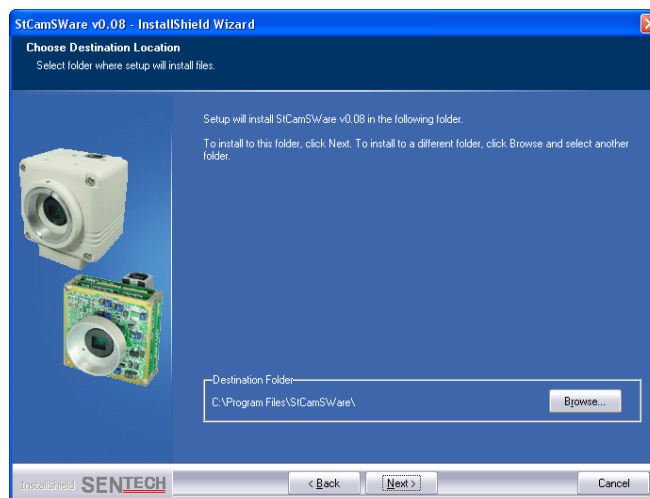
StCamSWare v0.08 - InstallShield Wizard

Choose Destination Location

Select folder where setup will install files.

Setup will install StCamSWare v0.08 in the following folder.

To install to this folder, click Next. To install to a different folder, click Browse and select another folder.

Destination Folder

C:\Program Files\StCamSWare\

Browse...

InstallShield SENTECH

< Back

Next >

Cancel